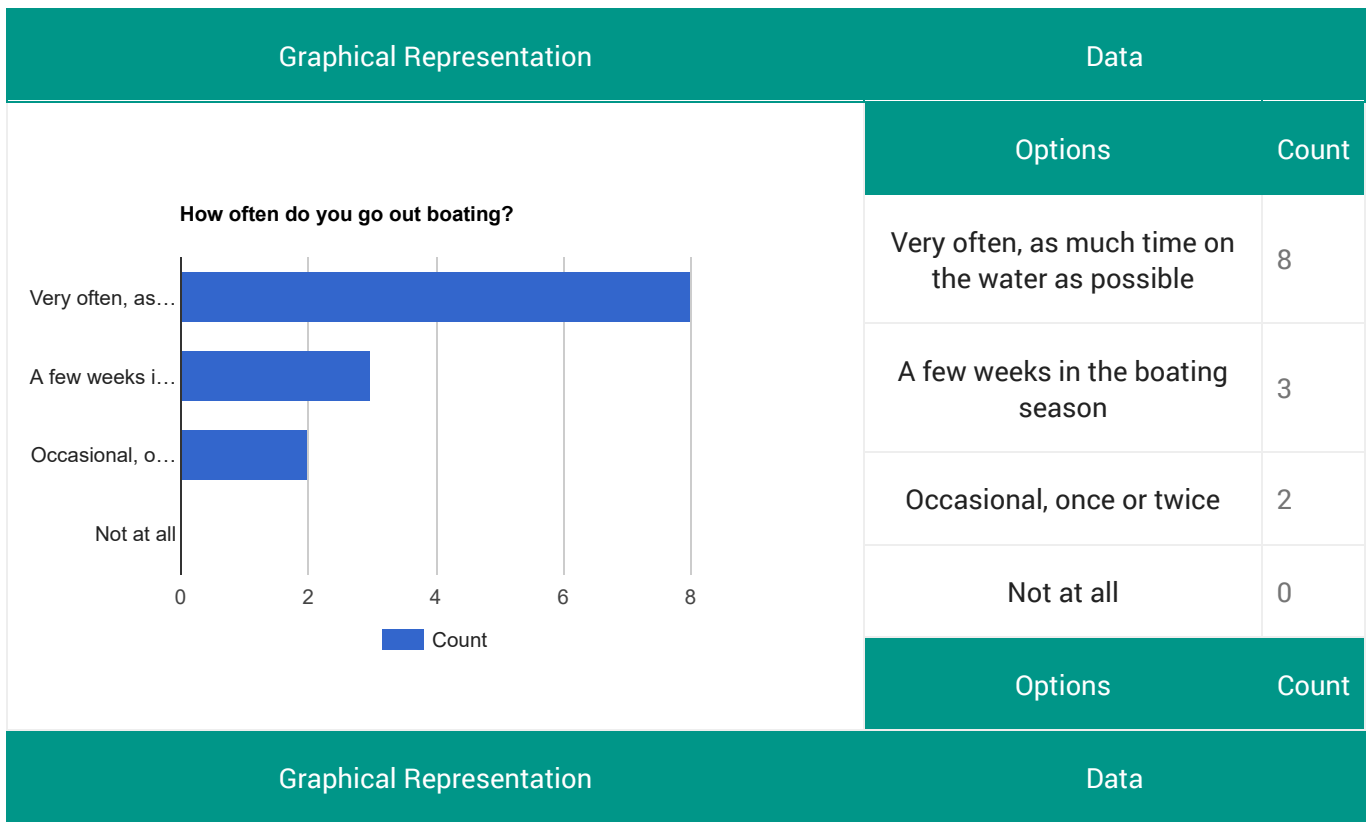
| Graphical Representation | Data |
|---|---|

How often do you go out boating?

Very often, as…
A few weeks i…
Occasional, o…
Not at all

0 2 4 6 8

Count

| Options | Count |
|---|---|
| Very often, as much time on the water as possible | 8 |
| A few weeks in the boating season | 3 |
| Occasional, once or twice | 2 |
| Not at all | 0 |
| Options | Count |

| Graphical Representation | Data |
|---|---|